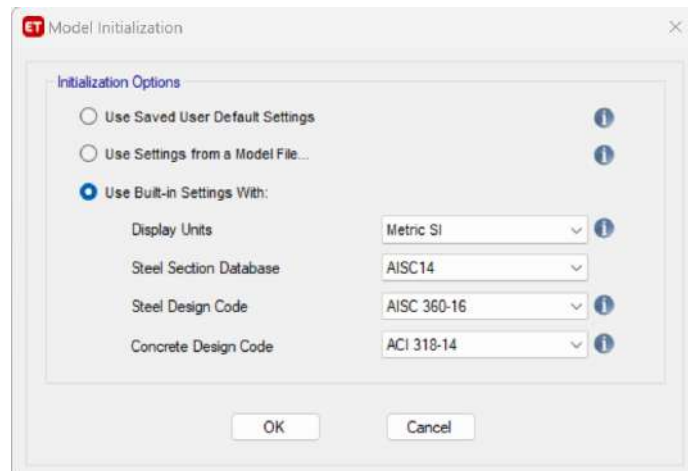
ET Model Initialization

Initialization Options

Use Saved User Default Settings

Use Settings from a Model File...

Use Built-in Settings With:

| | |
|---|---|
| Display Units | Metric SI |
| Steel Section Database | AISC14 |
| Steel Design Code | AISC 360-16 |
| Concrete Design Code | ACI 318-14 |

OK Cancel